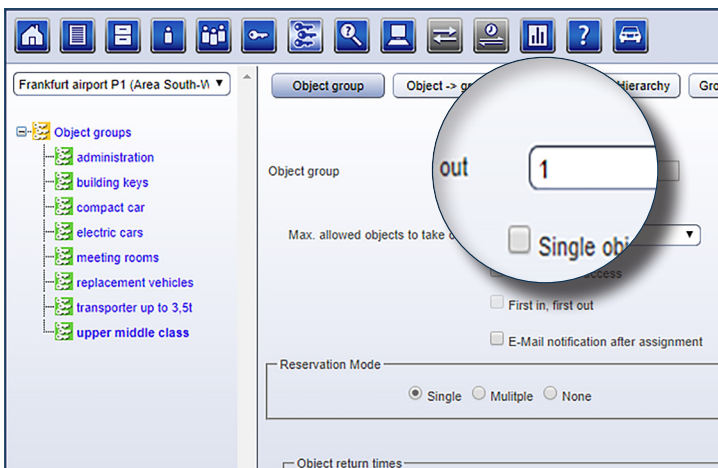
Frankfurt airport P1 (Area South-W ▼

Object groups
administration
building keys
compact car
electric cars
meeting rooms
replacement vehicles
transporter up to 3,5t
upper middle class

Object group
Object -> g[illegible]
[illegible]ierarchy
Gro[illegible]

Object group
out
1

Max. allowed objects to take o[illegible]

Single obj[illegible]
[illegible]ccess

First in, first out

E-Mail notification after assignment

Reservation Mode
Single
Mulitple
None

Object return times